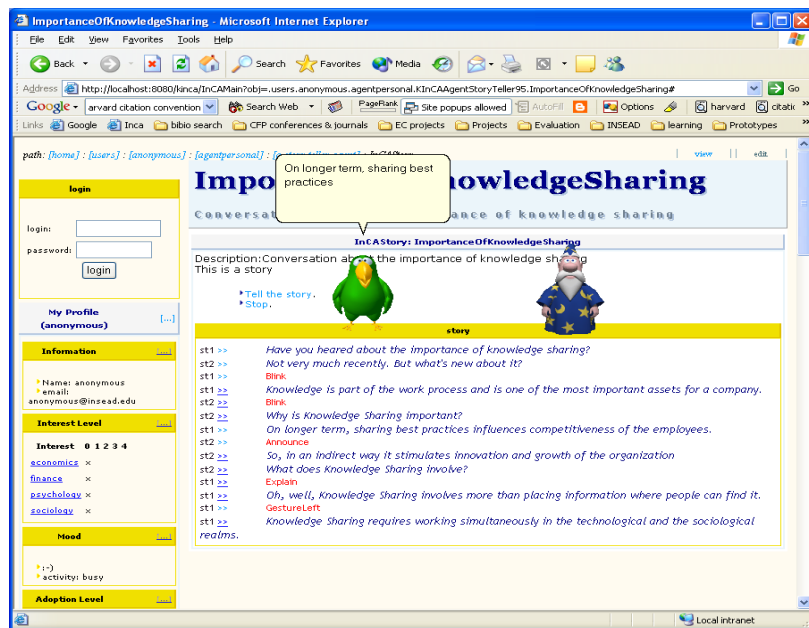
ImportanceOfKnowledgeSharing - Microsoft Internet Explorer

File Edit View Favorites Tools Help

Back Search Favorites Media

Address http://localhost:8080/kinca/InCAMain?obj=.users.anonymous.agentpersonal.KInCAAgentStoryTeller95.ImportanceOfKnowledgeSharing# Go

Google arvard citation convention Search Web PageRank Site popups allowed AutoFill Options harvard citatio

Links Google Inca bibio search CFP conferences & journals EC projects Projects Evaluation INSEAD learning Prototypes

path: [home] : [users] : [anonymous] : [agentpersonal] : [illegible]

view edit

login

login:

password:

login

My Profile (anonymous) [...]

Information [...]

Name: anonymous
email: anonymous@insead.edu

Interest Level [...]

Interest 0 1 2 3 4

economics ×
finance ×
psychology ×
sociology ×

Mood [...]

:-)
activity: busy

Adoption Level [...]

Impo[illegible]nowledgeSharing

Conversat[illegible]ance of knowledge sharing

On longer term, sharing best practices

InCAStory: ImportanceOfKnowledgeSharing

Description:Conversation ab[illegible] the importance of knowledge sharing
This is a story

Tell the story.
Stop.

story

st1 >> Have you heared about the importance of knowledge sharing?
st2 >> Not very much recently. But what's new about it?
st1 >> Blink
st1 >> Knowledge is part of the work process and is one of the most important assets for a company.
st2 >> Blink
st2 >> Why is Knowledge Sharing important?
st1 >> On longer term, sharing best practices influences competitiveness of the employees.
st2 >> Announce
st2 >> So, in an indirect way it stimulates innovation and growth of the organization
st2 >> What does Knowledge Sharing involve?
st1 >> Explain
st1 >> Oh, well, Knowledge Sharing involves more than placing information where people can find it.
st1 >> GestureLeft
st1 >> Knowledge Sharing requires working simultaneously in the technological and the sociological realms.

Local intranet